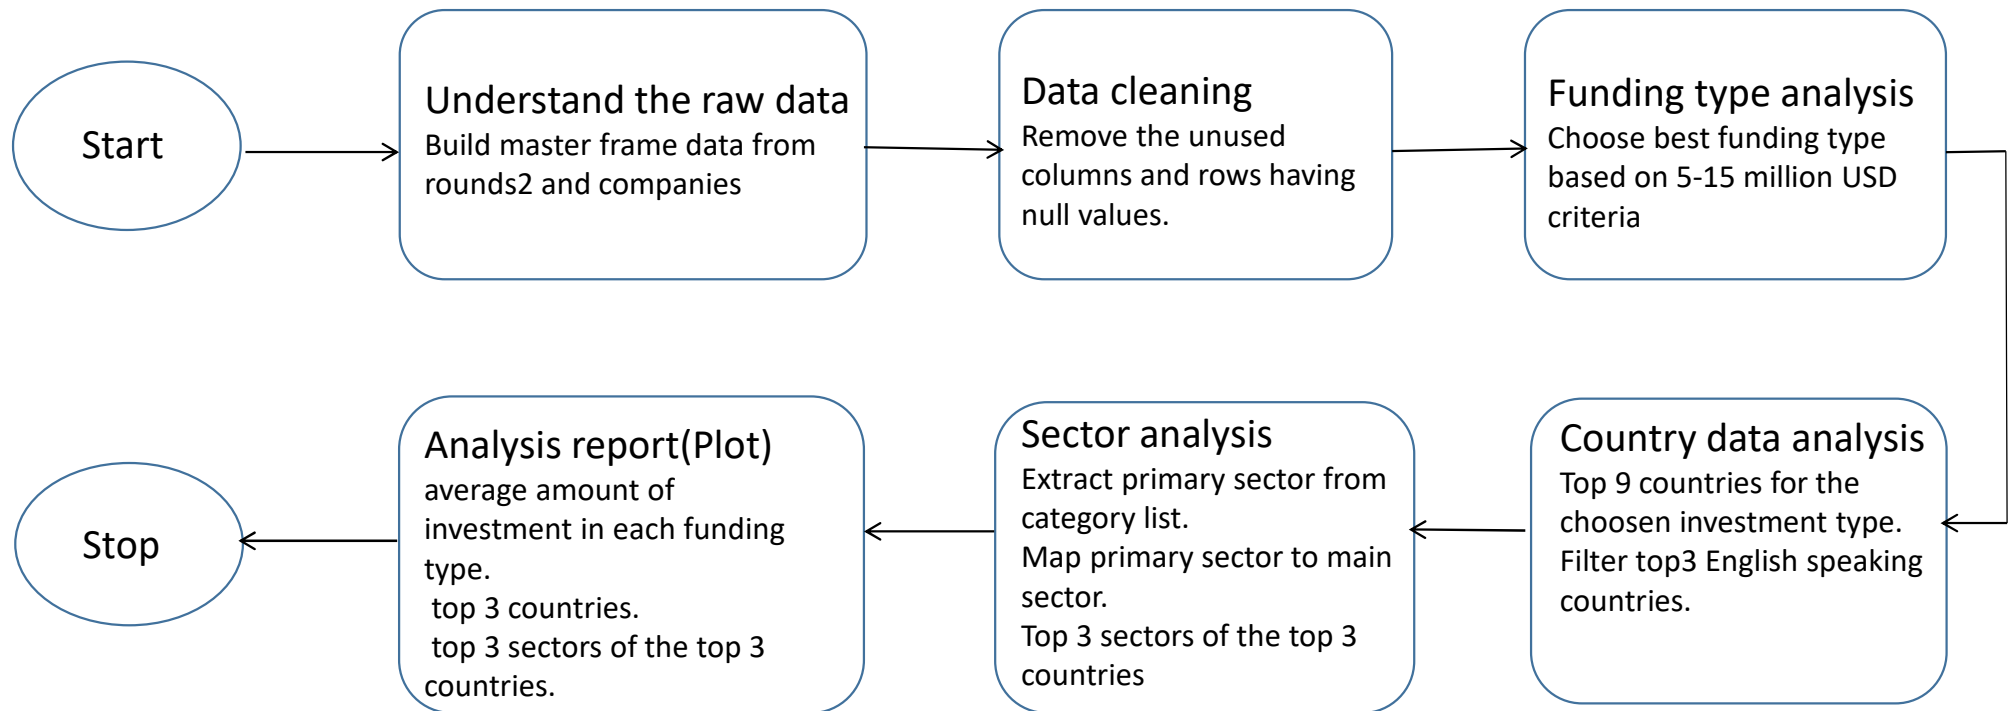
Start

Understand the raw data
Build master frame data from rounds2 and companies

Data cleaning
Remove the unused columns and rows having null values.

Funding type analysis
Choose best funding type based on 5-15 million USD criteria

Country data analysis
Top 9 countries for the choosen investment type.
Filter top3 English speaking countries.

Sector analysis
Extract primary sector from category list.
Map primary sector to main sector.
Top 3 sectors of the top 3 countries

Analysis report(Plot)
average amount of investment in each funding type.
top 3 countries.
top 3 sectors of the top 3 countries.

Stop